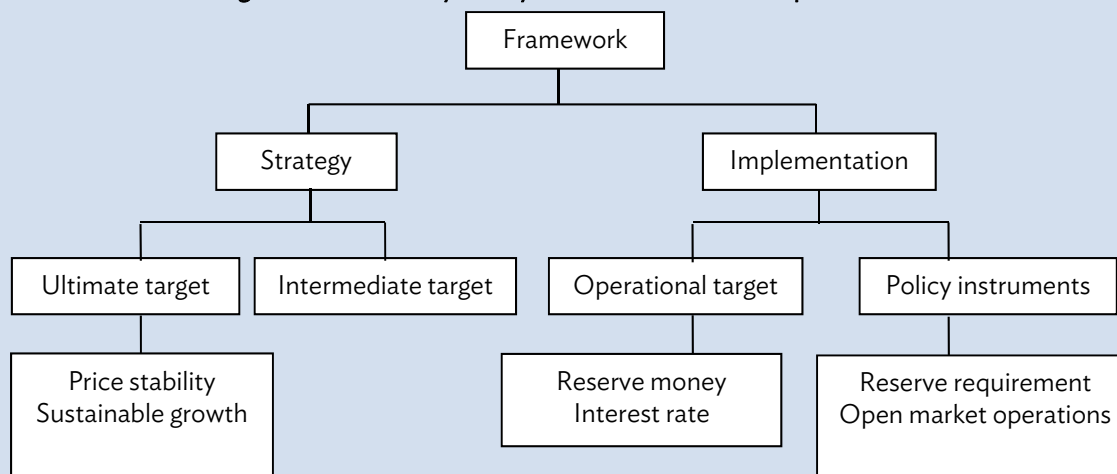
Framework

Strategy

Implementation

Ultimate target

Intermediate target

Operational target

Policy instruments

Price stability
Sustainable growth

Reserve money
Interest rate

Reserve requirement
Open market operations